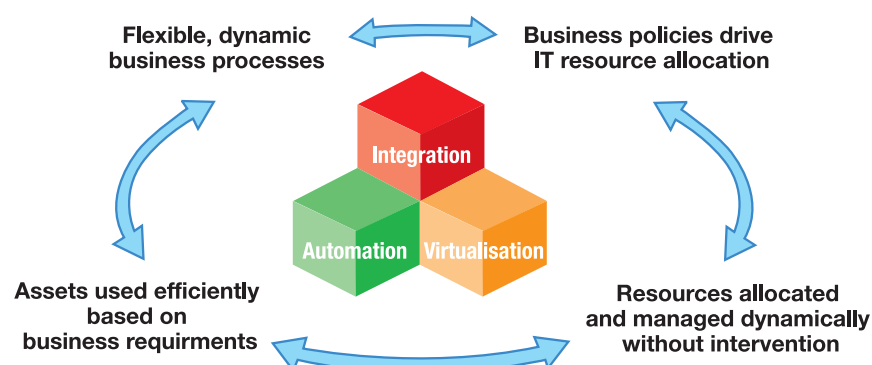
Flexible, dynamic business processes

Business policies drive IT resource allocation

Integration

Automation

Virtualisation

Assets used efficiently based on business requirments

Resources allocated and managed dynamically without intervention